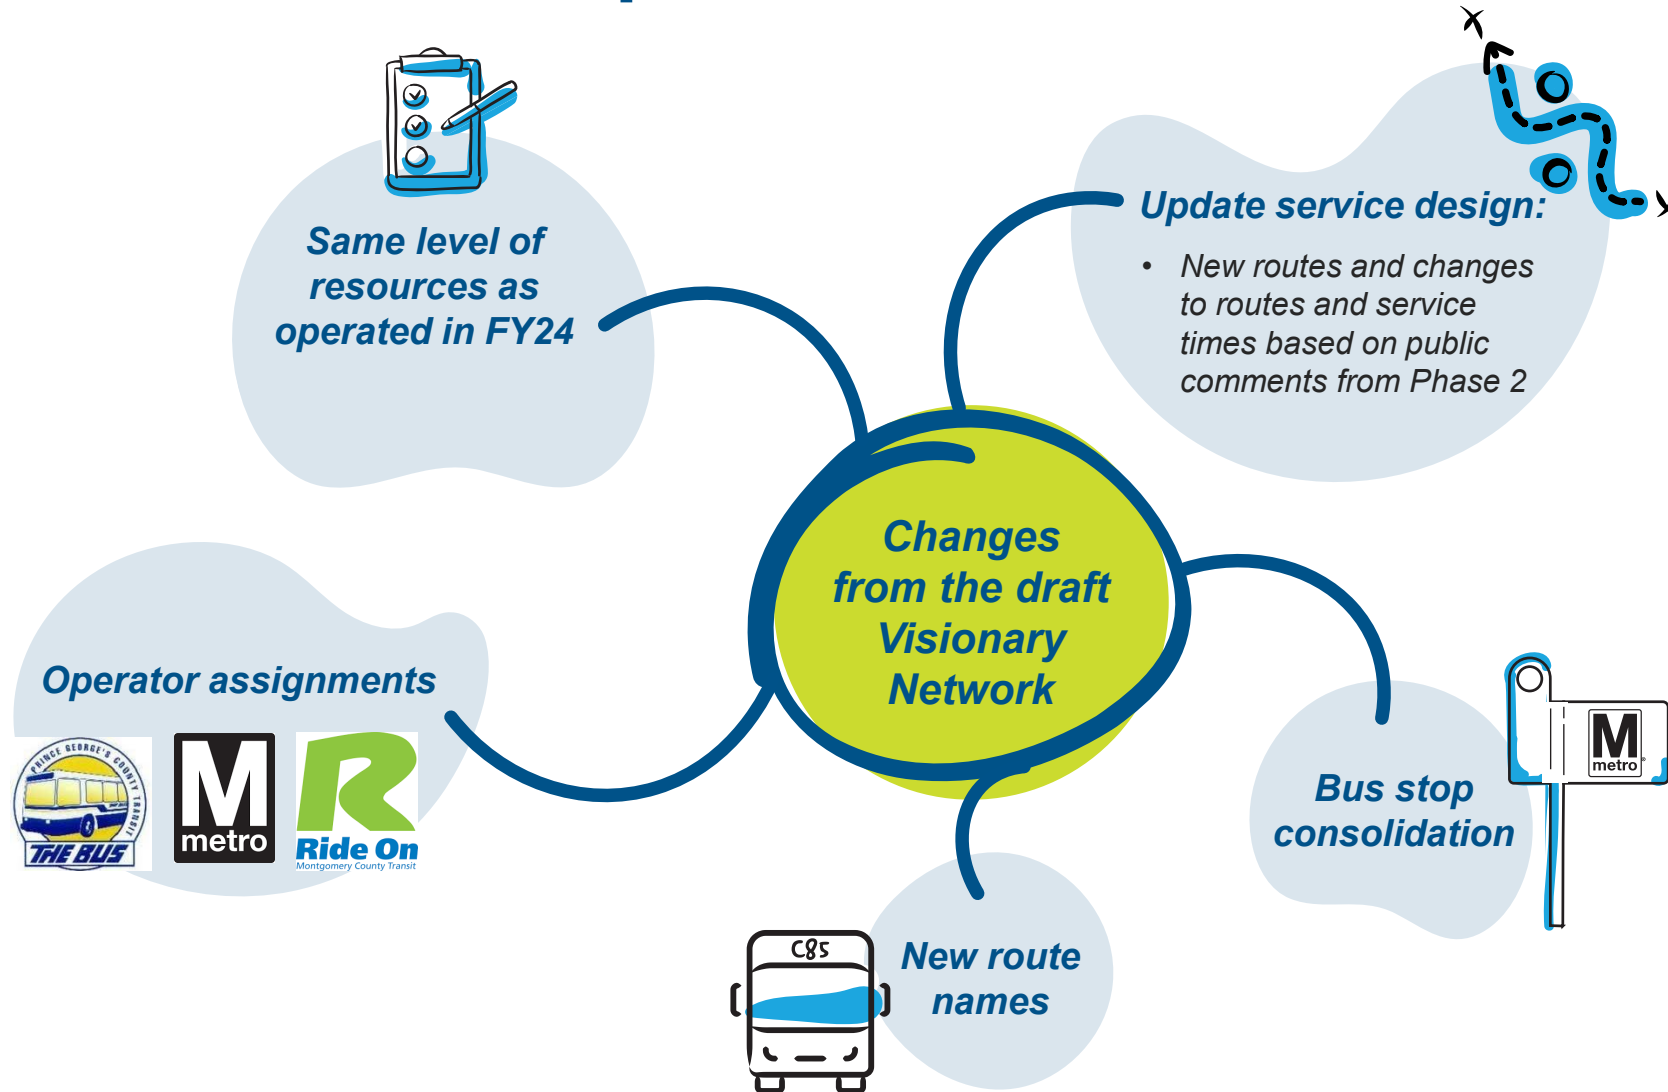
Same level of resources as operated in FY24

Update service design:

• New routes and changes to routes and service times based on public comments from Phase 2

Changes from the draft Visionary Network

Operator assignments

PRINCE GEORGE'S COUNTY TRANSIT
THE BUS

M
metro

R
Ride On
Montgomery County Transit

Bus stop consolidation

M
metro

C85

New route names